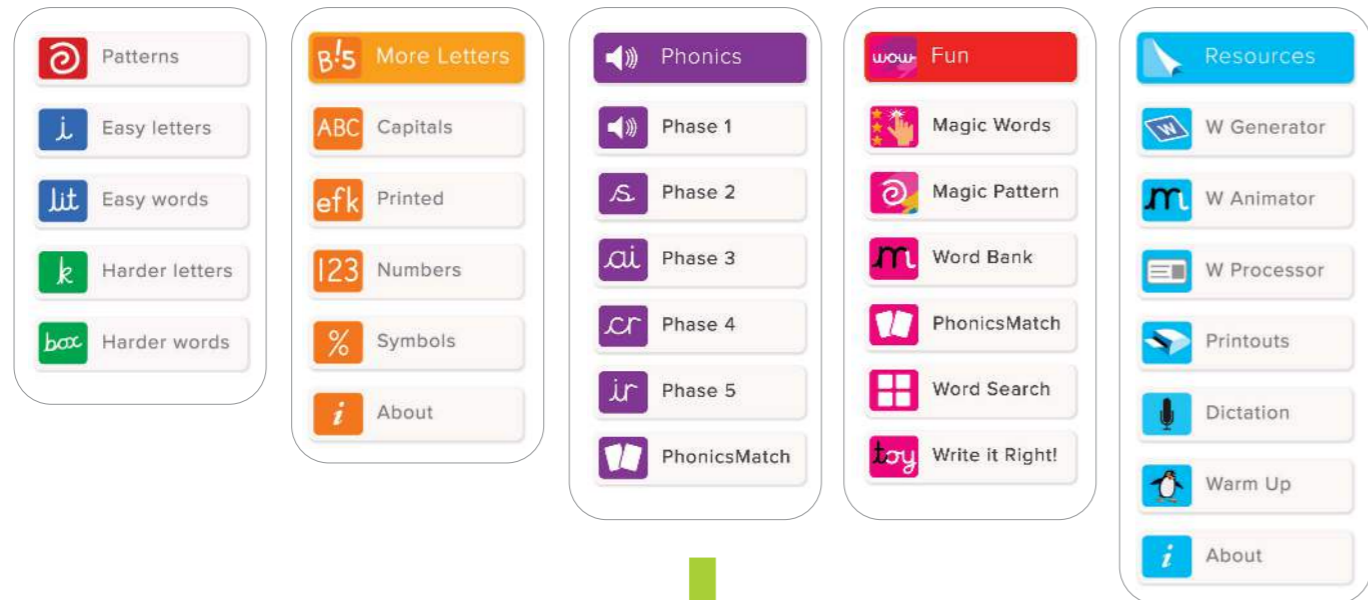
i Patterns
i Easy letters
lit Easy words
k Harder letters
box Harder words

B!5 More Letters
ABC Capitals
efk Printed
123 Numbers
% Symbols
i About

Phonics
Phase 1
s Phase 2
ai Phase 3
cr Phase 4
ir Phase 5
PhonicsMatch

wow Fun
Magic Words
Magic Pattern
m Word Bank
PhonicsMatch
Word Search
toy Write it Right!

Resources
W W Generator
m W Animator
W Processor
Printouts
Dictation
Warm Up
i About